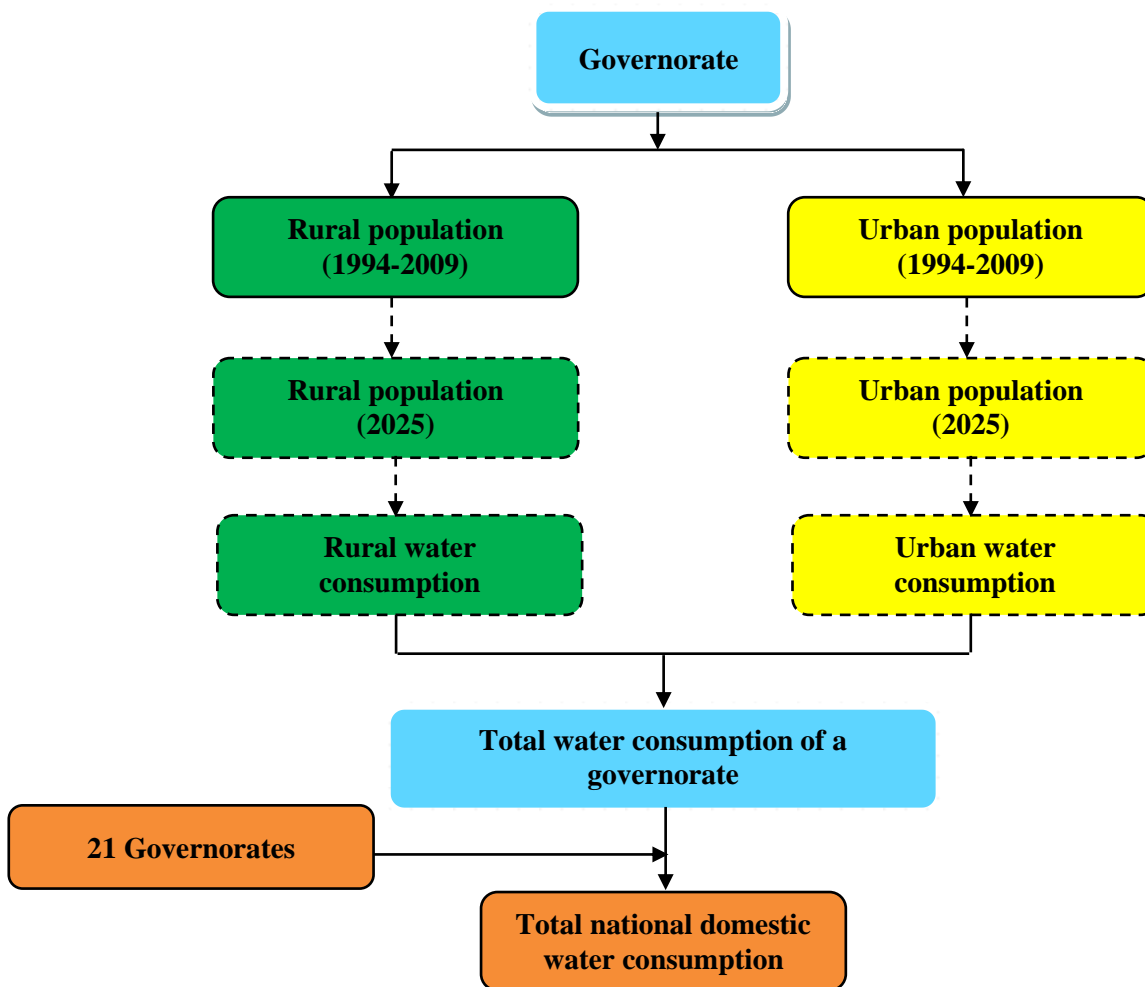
Governorate

Rural population (1994-2009)

Urban population (1994-2009)

Rural population (2025)

Urban population (2025)

Rural water consumption

Urban water consumption

Total water consumption of a governorate

21 Governorates

Total national domestic water consumption